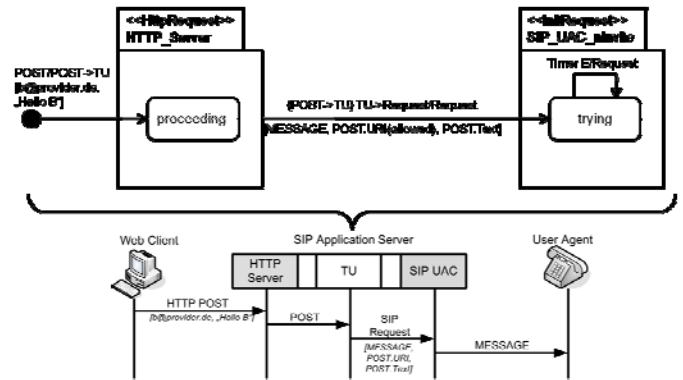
<<HttpRequest>>
HTTP_Server

<<InitRequest>>
SIP_UAC_nInvite

POST/POST->TU
[b@provider.de, „Hello B"]

proceeding

(POST->TU):TU->Request/Request
[MESSAGE, POST.URI(allowed), POST.Text]

Timer E/Request

trying

Web Client

SIP Application Server

User Agent

HTTP Server

TU

SIP UAC

HTTP POST
[b@provider.de, „Hello B"]

POST

SIP Request
[MESSAGE, POST.URI, POST.Text]

MESSAGE